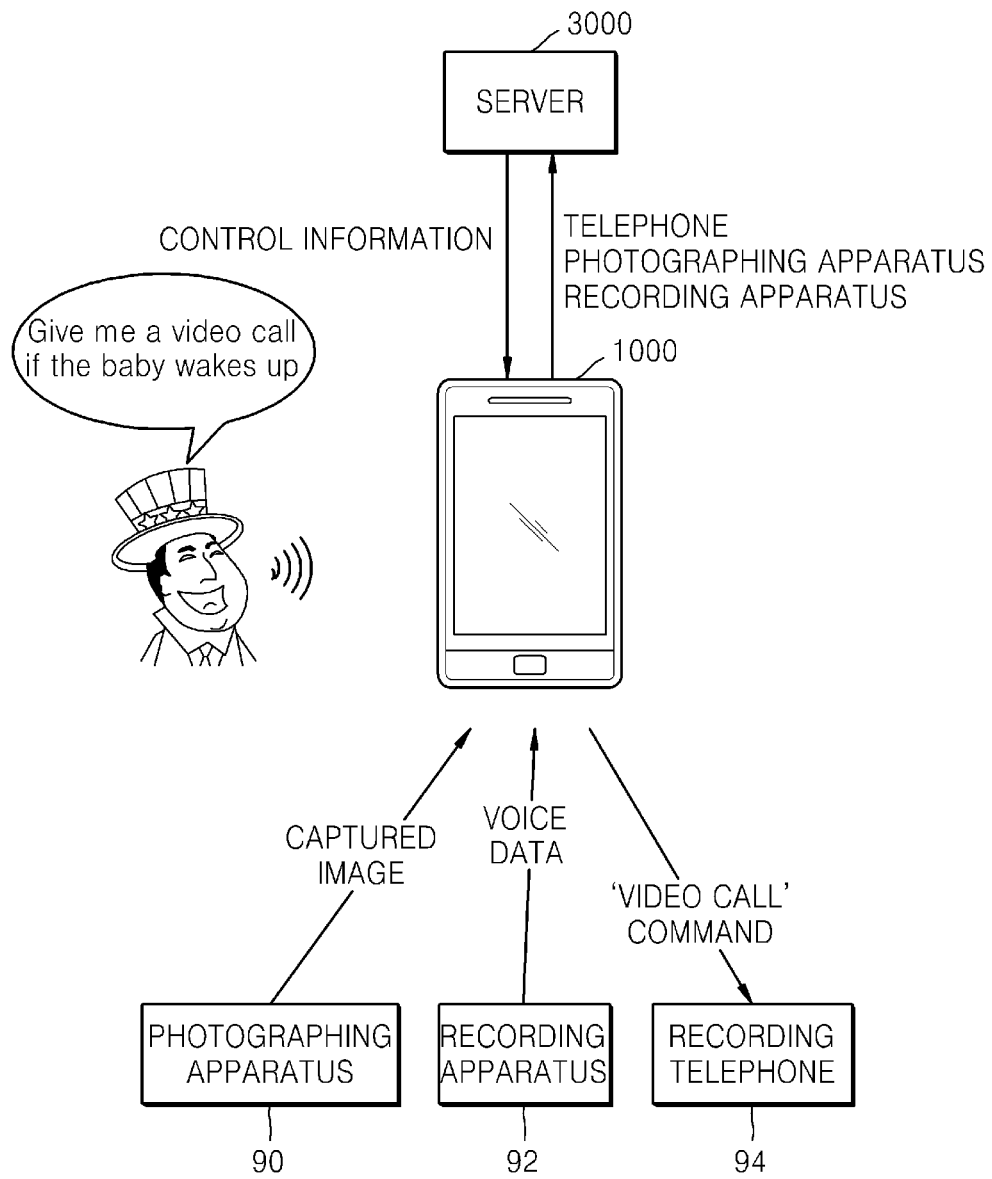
3000

SERVER

CONTROL INFORMATION

TELEPHONE
PHOTOGRAPHING APPARATUS
RECORDING APPARATUS

Give me a video call if the baby wakes up

1000

CAPTURED IMAGE

VOICE DATA

'VIDEO CALL' COMMAND

PHOTOGRAPHING APPARATUS

RECORDING APPARATUS

RECORDING TELEPHONE

90

92

94